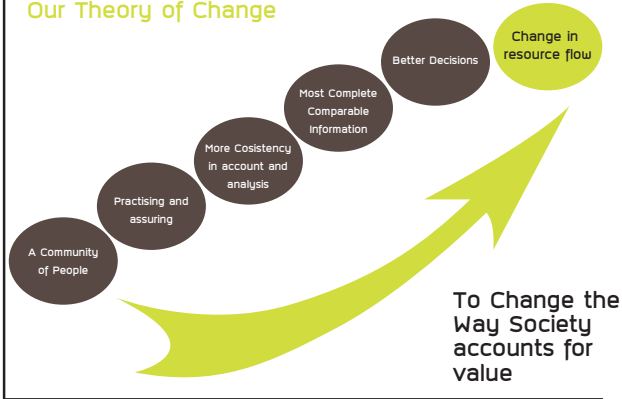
Our Theory of Change

A Community of People

Practising and assuring

More Cosistency in account and analysis

Most Complete Comparable Information

Better Decisions

Change in resource flow

To Change the Way Society accounts for value